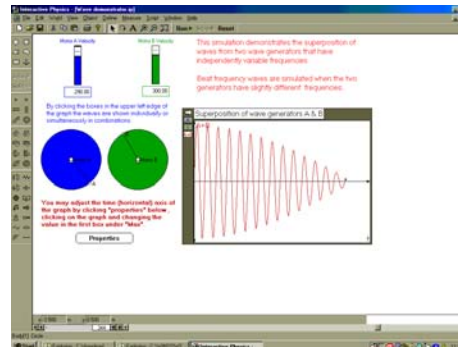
Interactive Physics - [Wave demonstrator.ip]

File Edit World View Object Define Measure Script Window Help

Run Reset

Wave A Velocity

290.00

Wave B Velocity

300.00

This simulation demonstrates the superposition of waves from two wave generators that have independently variable frequencies.

Beat frequency waves are simulated when the two generators have slightly different frequencies.

By clicking the boxes in the upper left edge of the graph the waves are shown individually or simultaneously in combinations.

Wave A

Wave B

Superposition of wave generators A & B

You may adjust the time (horizontal) axis of the graph by clicking "properties" below, clicking on the graph and changing the value in the first box under "Max".

Properties

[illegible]